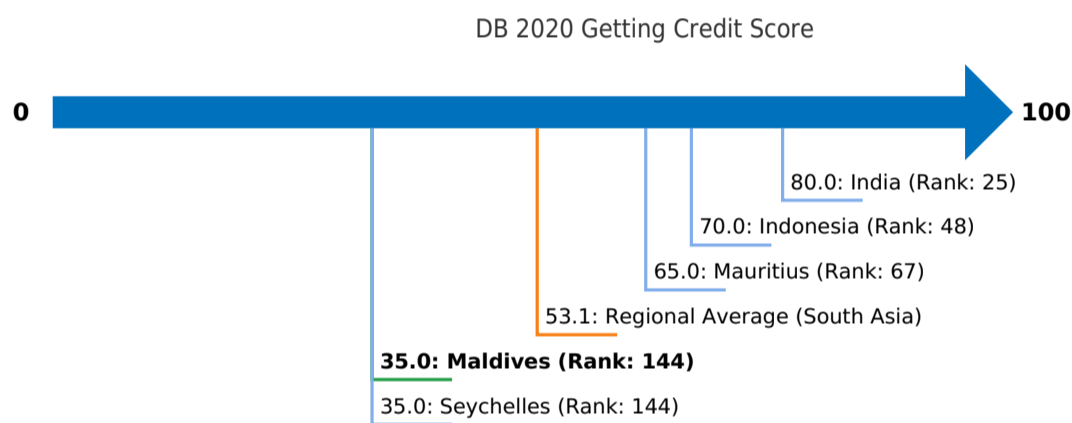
DB 2020 Getting Credit Score

0

100

80.0: India (Rank: 25)

70.0: Indonesia (Rank: 48)

65.0: Mauritius (Rank: 67)

53.1: Regional Average (South Asia)

**35.0: Maldives (Rank: 144)**

35.0: Seychelles (Rank: 144)